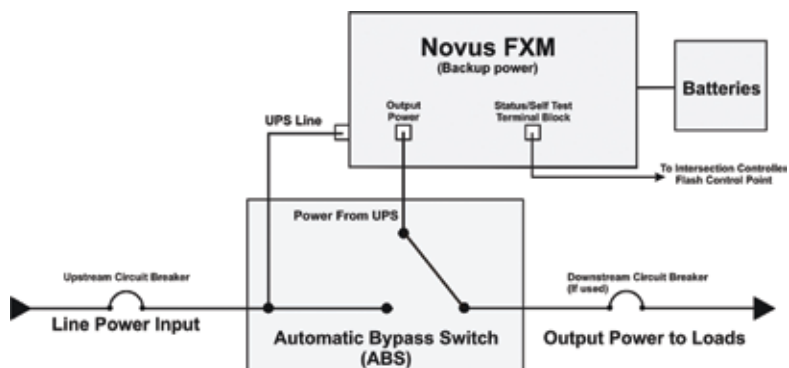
Novus FXM
(Backup power)

Output Power

Status/Self Test Terminal Block

Batteries

UPS Line

To Intersection Controlle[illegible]
Flash Control Point

Power From UPS

Upstream Circuit Breaker

Line Power Input

Downstream Circuit Breaker
(If used)

Automatic Bypass Switch
(ABS)

Output Power to Loads